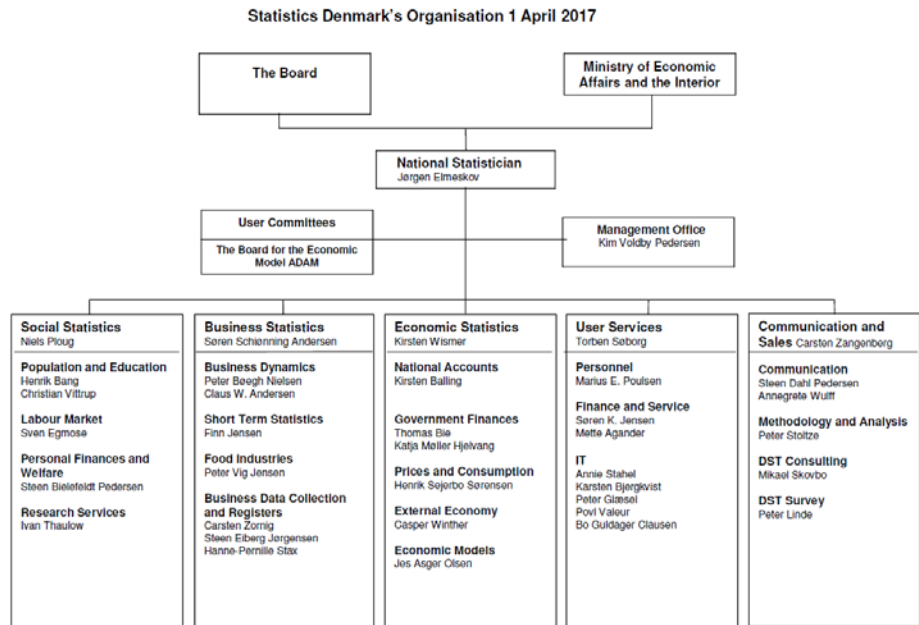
Statistics Denmark's Organisation 1 April 2017

The Board

Ministry of Economic Affairs and the Interior

National Statistician
Jørgen Elmeskov

User Committees

The Board for the Economic Model ADAM

Management Office
Kim Voldby Pedersen

Social Statistics
Niels Ploug

Population and Education
Henrik Bang
Christian Vittrup

Labour Market
Sven Egmose

Personal Finances and Welfare
Steen Bielefeldt Pedersen

Research Services
Ivan Thaulow

Business Statistics
Søren Schiønning Andersen

Business Dynamics
Peter Bøegh Nielsen
Claus W. Andersen

Short Term Statistics
Finn Jensen

Food Industries
Peter Vig Jensen

Business Data Collection and Registers
Carsten Zornig
Steen Eiberg Jørgensen
Hanne-Pernille Stax

Economic Statistics
Kirsten Wismer

National Accounts
Kirsten Balling

Government Finances
Thomas Bie
Katja Møller Hjelvang

Prices and Consumption
Henrik Sejerbo Sørensen

External Economy
Casper Winther

Economic Models
Jes Asger Olsen

User Services
Torben Søborg

Personnel
Marius E. Poulsen

Finance and Service
Søren K. Jensen
Mette Agander

IT
Annie Stahel
Karsten Bjergkvist
Peter Glæsel
Povl Valeur
Bo Guldager Clausen

Communication and Sales Carsten Zangenberg

Communication
Steen Dahl Pedersen
Annegrete Wulff

Methodology and Analysis
Peter Stoltze

DST Consulting
Mikael Skovbo

DST Survey
Peter Linde